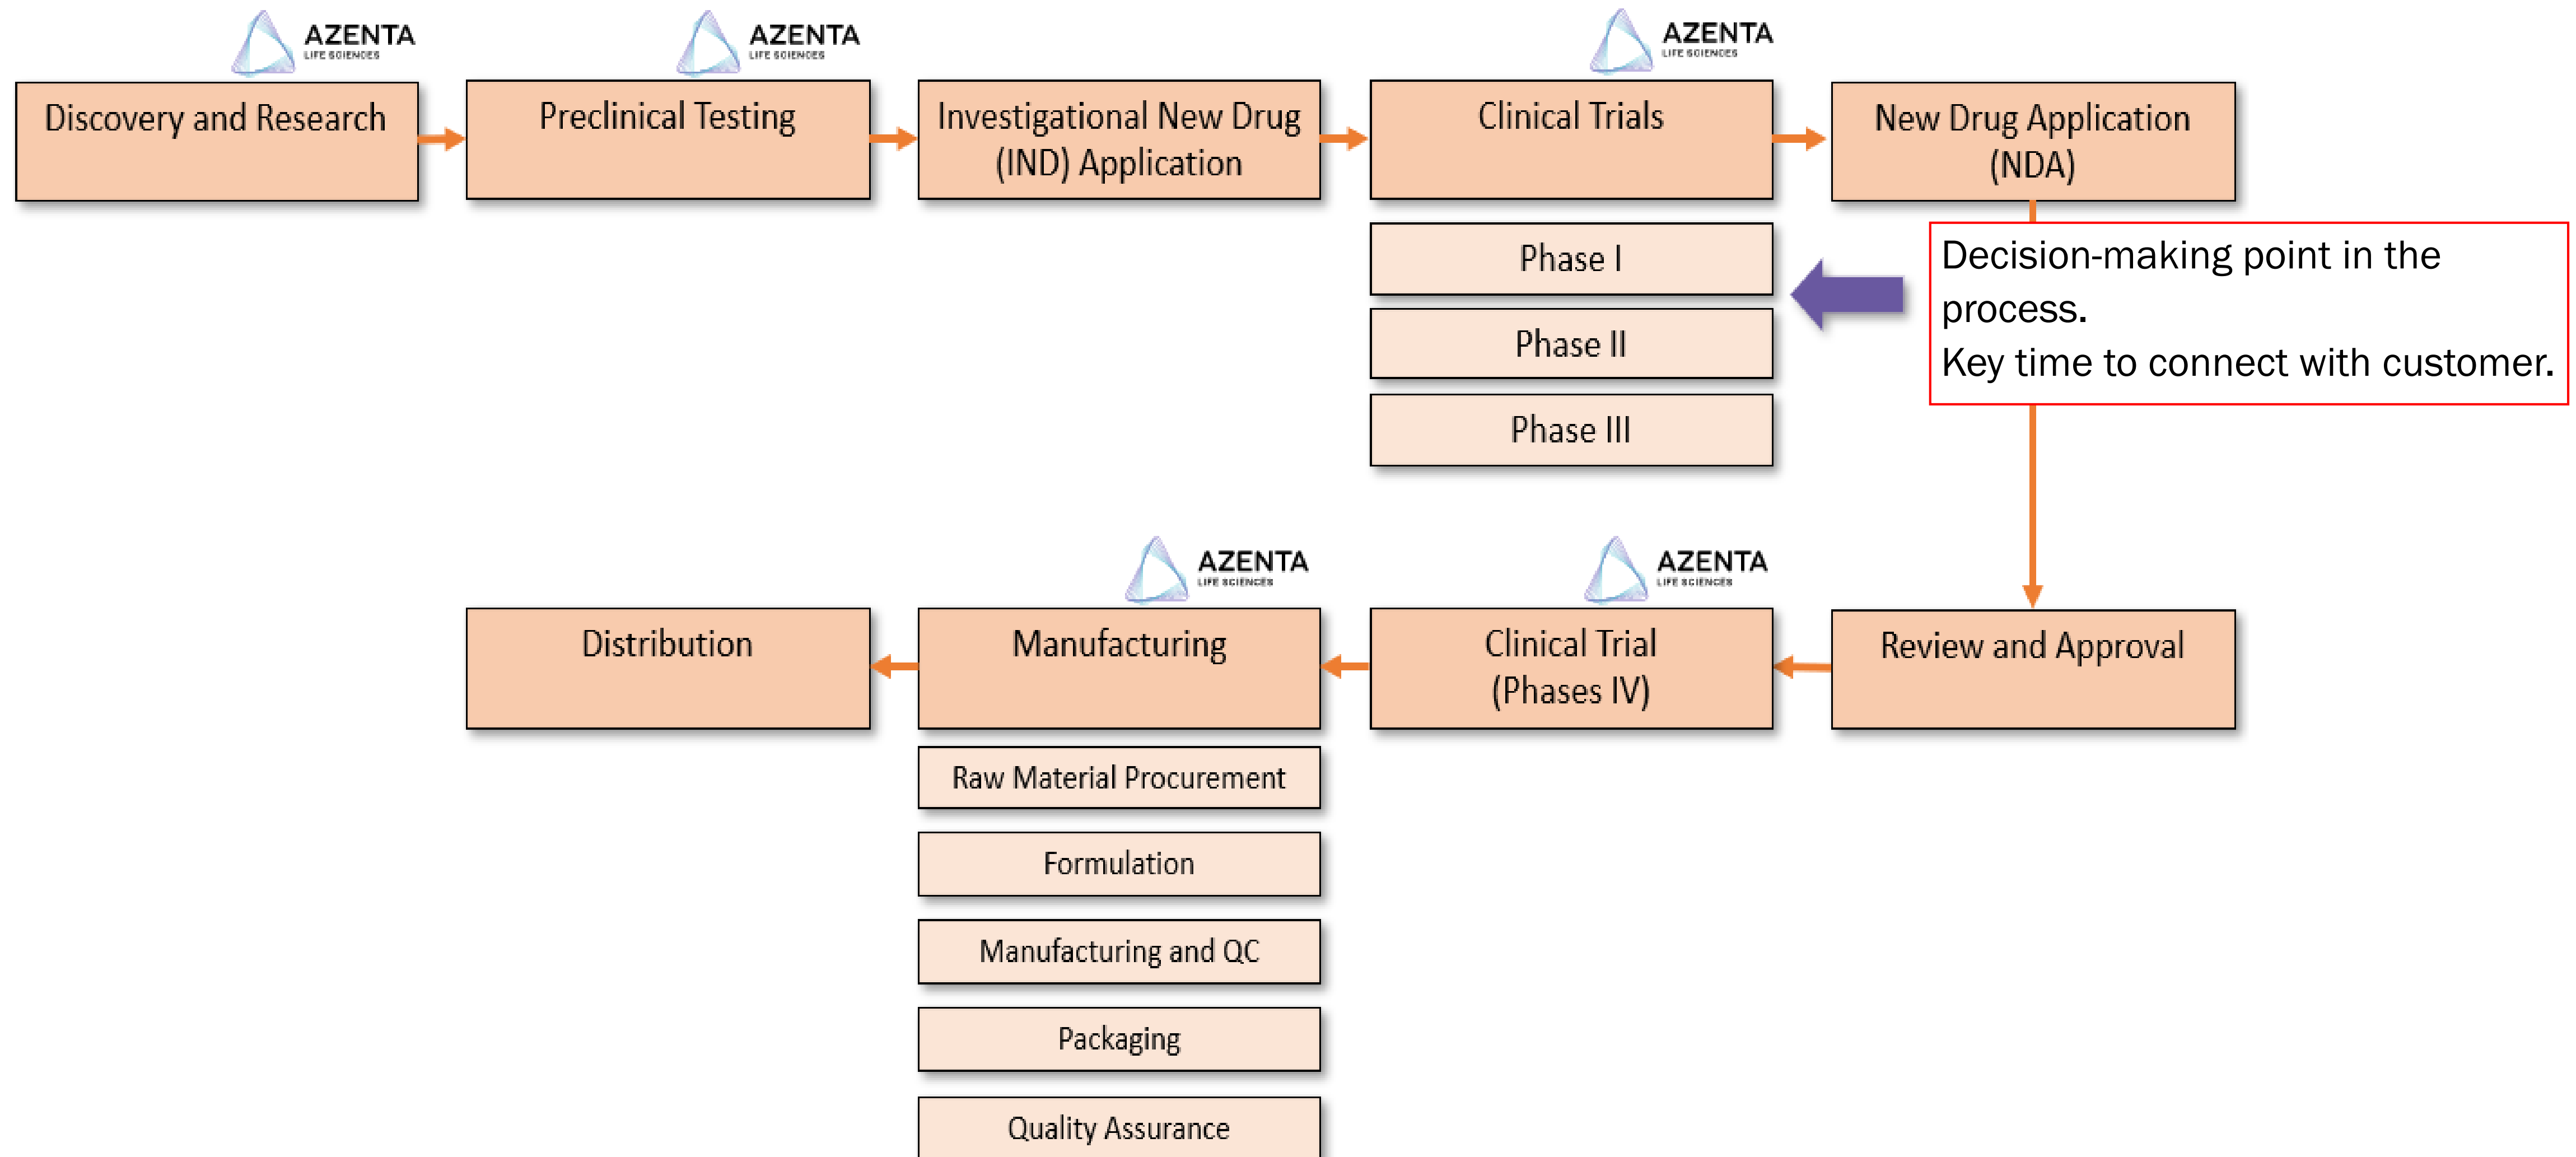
AZENTA
LIFE SCIENCES

Discovery and Research

AZENTA
LIFE SCIENCES

Preclinical Testing

Investigational New Drug (IND) Application

AZENTA
LIFE SCIENCES

Clinical Trials

New Drug Application (NDA)

Phase I

Phase II

Phase III

Decision-making point in the process.
Key time to connect with customer.

AZENTA
LIFE SCIENCES

AZENTA
LIFE SCIENCES

Distribution

Manufacturing

Clinical Trial (Phases IV)

Review and Approval

Raw Material Procurement

Formulation

Manufacturing and QC

Packaging

Quality Assurance